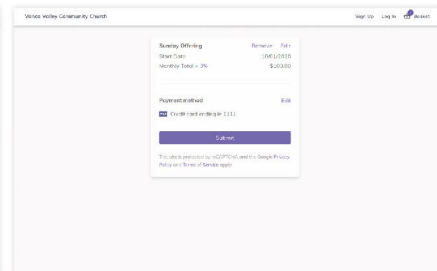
Venice Valley Community Church

Sign Up Log In Basket

Sunday Offering Remove Edit

Start Date 10/01/2015

Monthly Total + 3% $100.00

Payment method Edit

Credit card ending in 1111

Submit

This site is protected by reCAPTCHA and the Google Privacy Policy and Terms of Service apply.